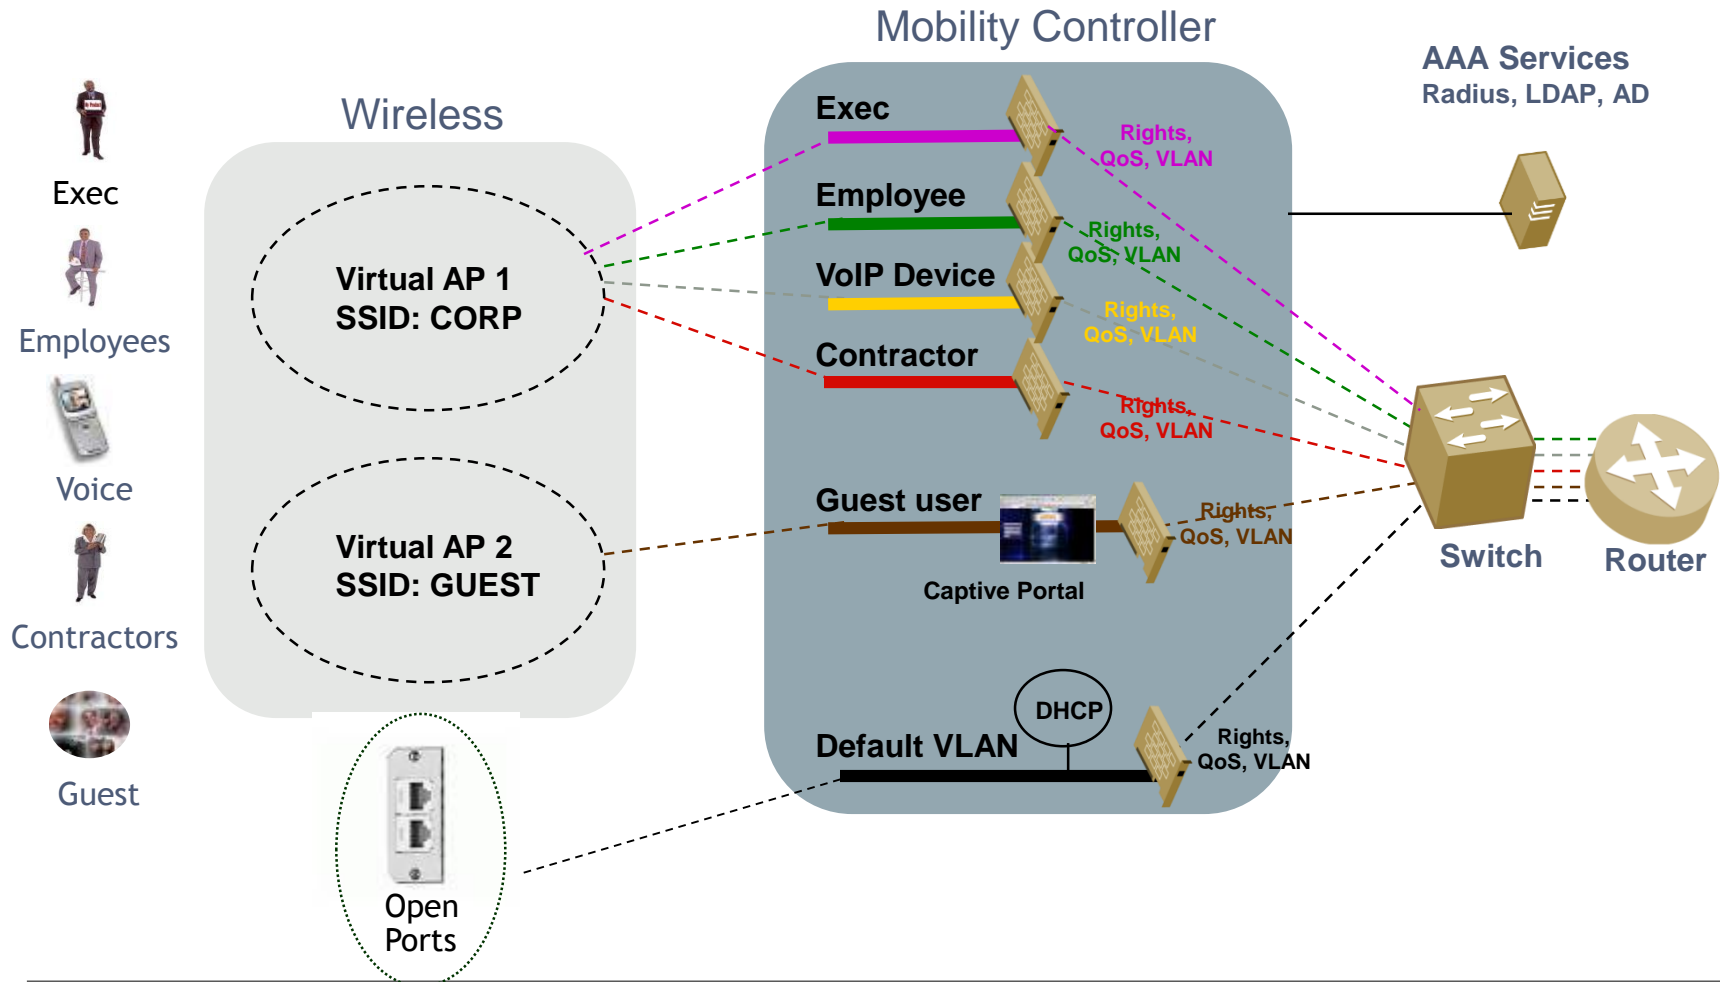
Mobility Controller

AAA Services
Radius, LDAP, AD

Wireless

Exec

Employees

Voice

Contractors

Guest

Virtual AP 1
SSID: CORP

Virtual AP 2
SSID: GUEST

Exec
Rights, QoS, VLAN

Employee
Rights, QoS, VLAN

VoIP Device
Rights, QoS, VLAN

Contractor
Rights, QoS, VLAN

Guest user
Rights, QoS, VLAN

Captive Portal

Switch

Router

DHCP

Default VLAN
Rights, QoS, VLAN

Open Ports